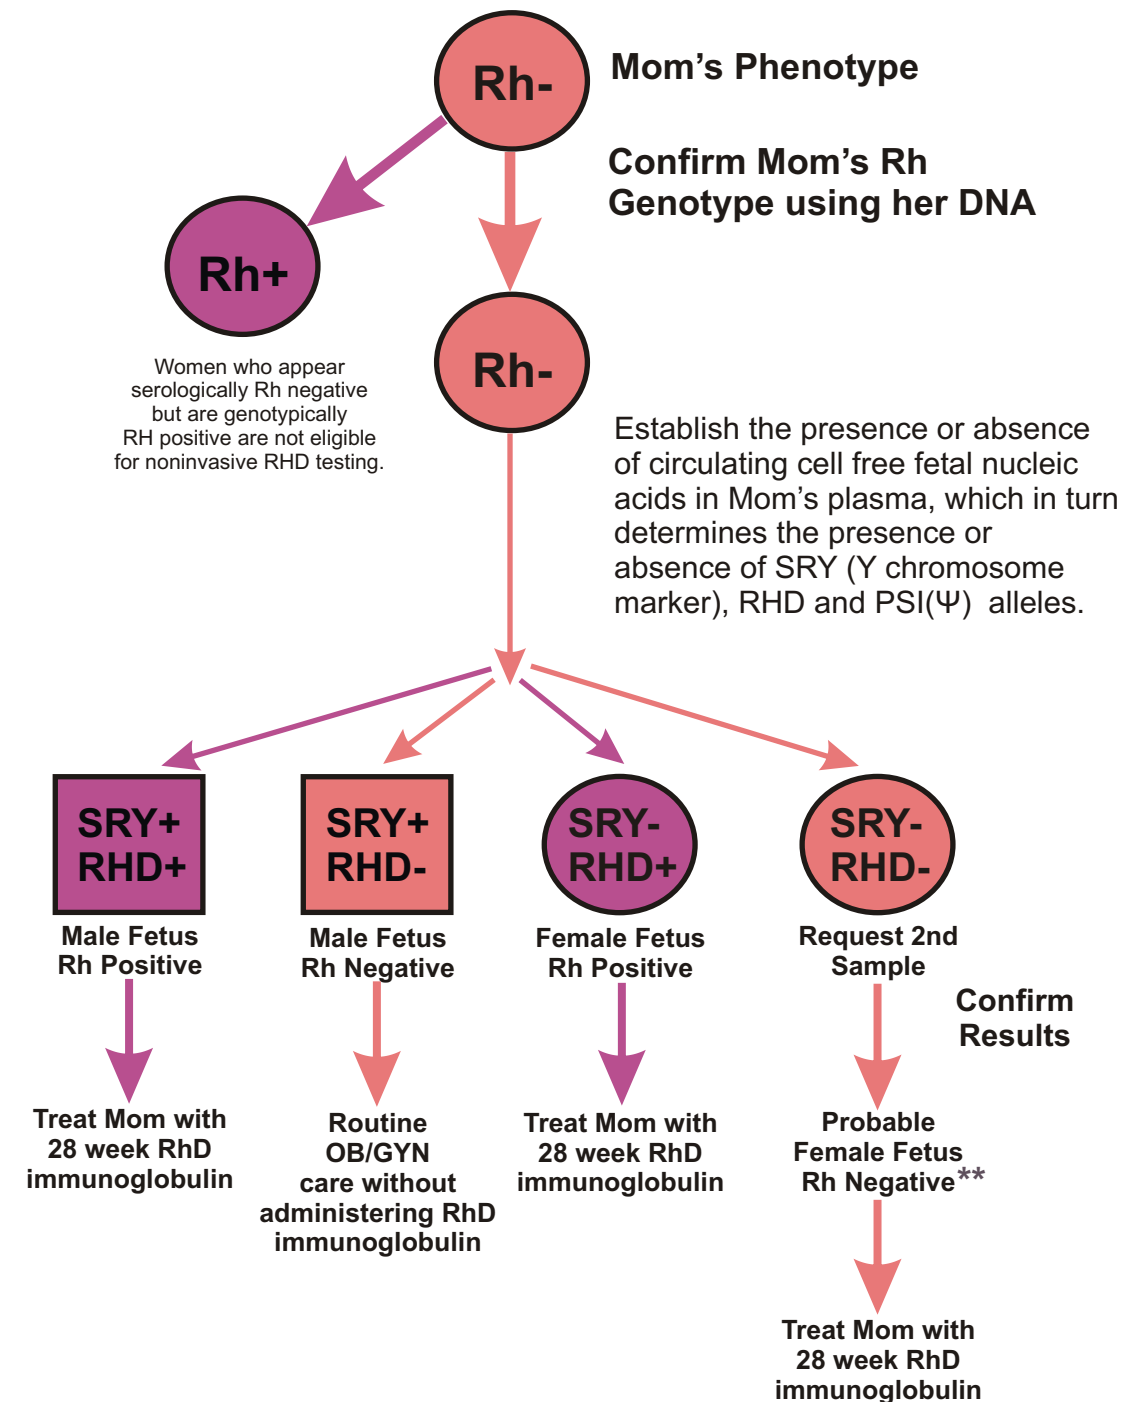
Rh-

Mom’s Phenotype

Confirm Mom’s Rh Genotype using her DNA

Rh+

Women who appear serologically Rh negative but are genotypically RH positive are not eligible for noninvasive RHD testing.

Rh-

Establish the presence or absence of circulating cell free fetal nucleic acids in Mom’s plasma, which in turn determines the presence or absence of SRY (Y chromosome marker), RHD and PSI(Ψ) alleles.

SRY+
RHD+

Male Fetus
Rh Positive

Treat Mom with 28 week RhD immunoglobulin

SRY+
RHD-

Male Fetus
Rh Negative

Routine OB/GYN care without administering RhD immunoglobulin

SRY-
RHD+

Female Fetus
Rh Positive

Treat Mom with 28 week RhD immunoglobulin

SRY-
RHD-

Request 2nd Sample

Confirm Results

Probable Female Fetus Rh Negative**

Treat Mom with 28 week RhD immunoglobulin